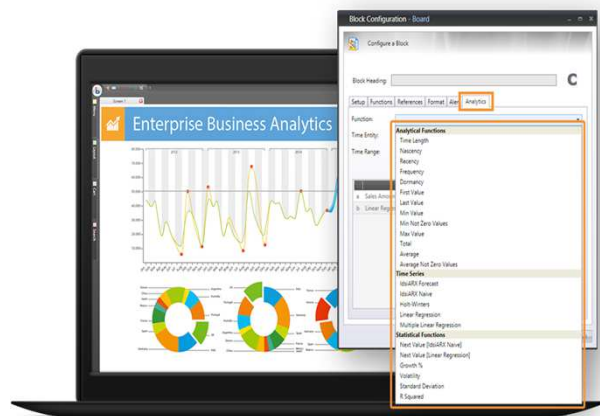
Block Configuration - Board

Configure a Block

Block Heading:

C

Setup | Functions | References | Format | Alert | Analytics

Function:

Time Entity:

Time Range:

Sales Amo

Linear Regr

Enterprise Business Analytics

Analytical Functions
Time Length
Nascency
Recency
Frequency
Dormancy
First Value
Last Value
Min Value
Min Not Zero Values
Max Value
Total
Average
Average Not Zero Values
Time Series
IdsiARX Forecast
IdsiARX Naive
Holt-Winters
Linear Regression
Multiple Linear Regression
Statistical Functions
Next Value [IdsiARX Naive]
Next Value [Linear Regression]
Growth %
Volatility
Standard Deviation
R Squared